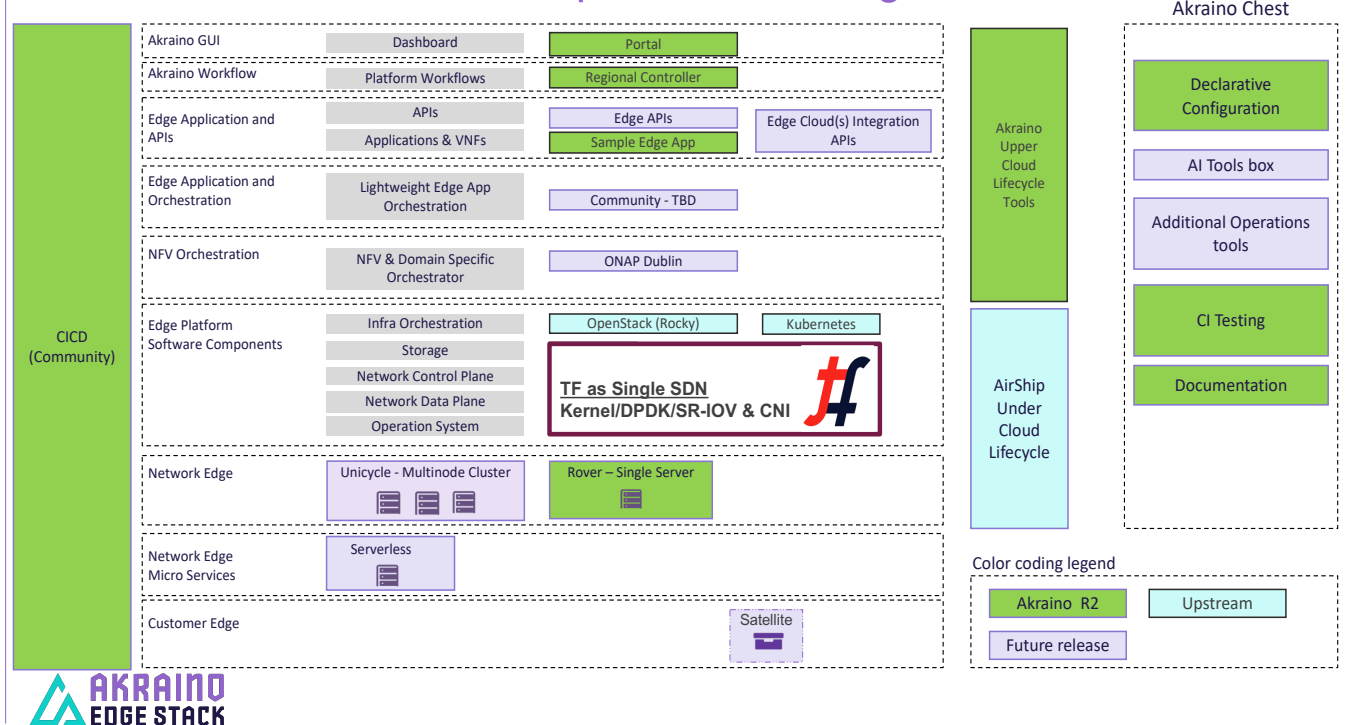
Akraino Chest

CICD (Community)

Akraino GUI
Dashboard
Portal

Akraino Workflow
Platform Workflows
Regional Controller

Edge Application and APIs
APIs
Applications & VNFs
Edge APIs
Sample Edge App
Edge Cloud(s) Integration APIs

Edge Application and Orchestration
Lightweight Edge App Orchestration
Community - TBD

NFV Orchestration
NFV & Domain Specific Orchestrator
ONAP Dublin

Edge Platform Software Components
Infra Orchestration
Storage
Network Control Plane
Network Data Plane
Operation System
OpenStack (Rocky)
Kubernetes
TF as Single SDN
Kernel/DPDK/SR-IOV & CNI

Network Edge
Unicycle - Multinode Cluster
Rover – Single Server

Network Edge Micro Services
Serverless

Customer Edge
Satellite

Akraino Upper Cloud Lifecycle Tools

AirShip Under Cloud Lifecycle

Declarative Configuration
AI Tools box
Additional Operations tools
CI Testing
Documentation

Color coding legend
Akraino R2
Upstream
Future release

AKRAINO EDGE STACK